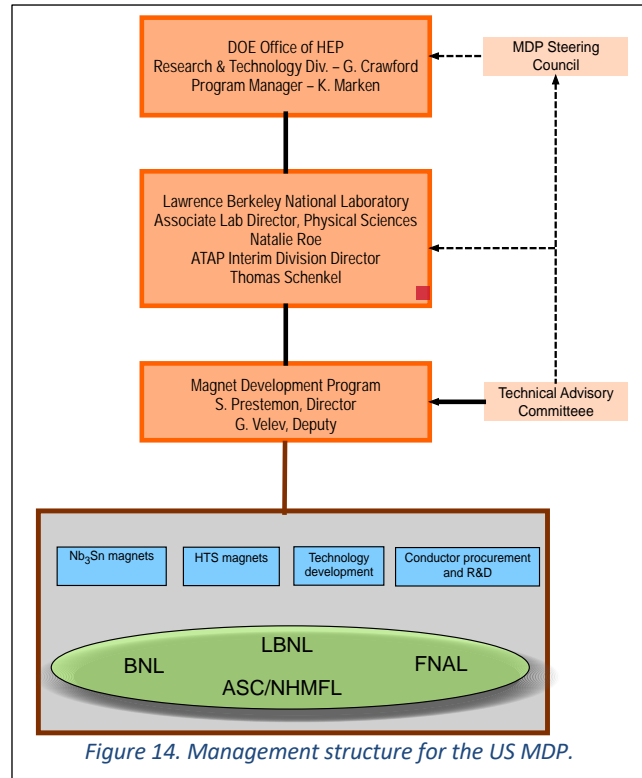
DOE Office of HEP
Research & Technology Div. – G. Crawford
Program Manager – K. Marken

MDP Steering Council

Lawrence Berkeley National Laboratory
Associate Lab Director, Physical Sciences
Natalie Roe
ATAP Interim Division Director
Thomas Schenkel

Magnet Development Program
S. Prestemon, Director
G. Velev, Deputy

Technical Advisory Committeee

$Nb_3Sn$ magnets

HTS magnets

Technology development

Conductor procurement and R&D

LBNL
BNL
FNAL
ASC/NHMFL

Figure 14. Management structure for the US MDP.